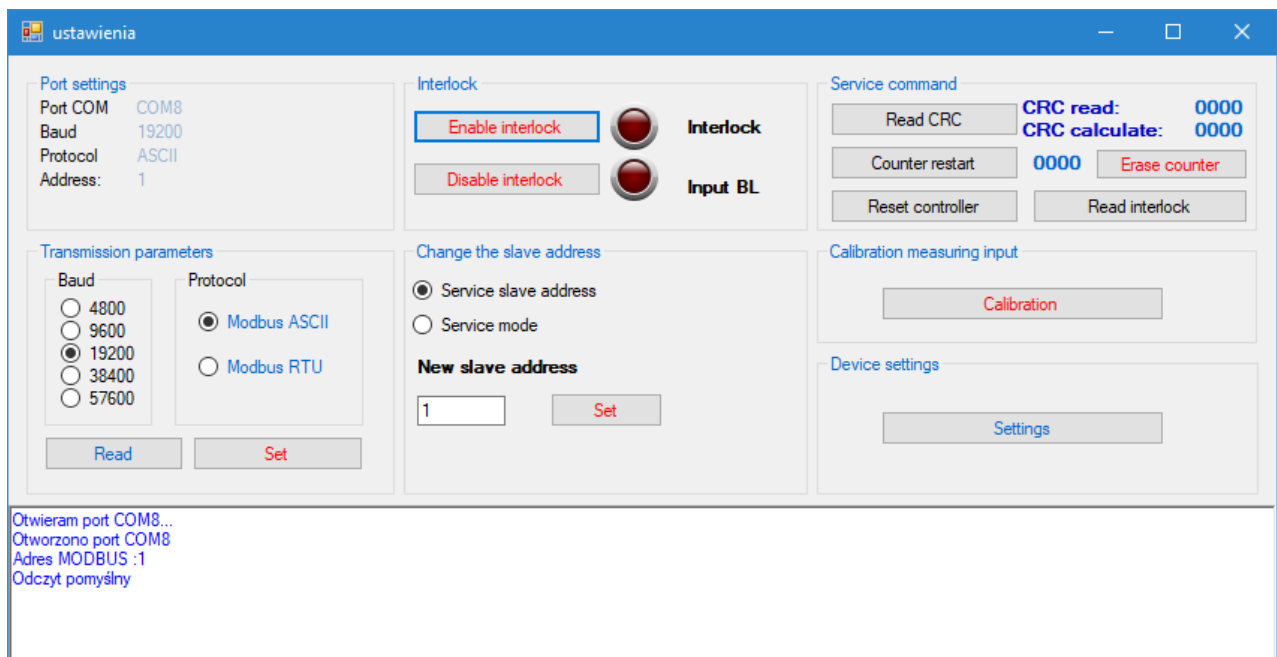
ustawienia

Port settings
Port COM COM8
Baud 19200
Protocol ASCII
Address: 1

Interlock
Enable interlock
Interlock
Disable interlock
Input BL

Service command
Read CRC
CRC read: 0000
CRC calculate: 0000
Counter restart
0000
Erase counter
Reset controller
Read interlock

Transmission parameters
Baud
4800
9600
19200
38400
57600
Protocol
Modbus ASCII
Modbus RTU
Read
Set

Change the slave address
Service slave address
Service mode
New slave address
1
Set

Calibration measuring input
Calibration

Device settings
Settings

Otwieram port COM8...
Otworzono port COM8
Adres MODBUS :1
Odczyt pomyślny